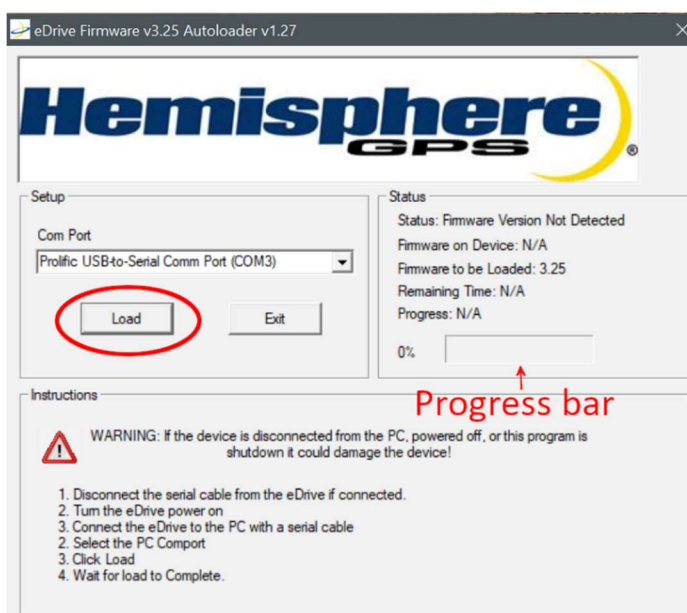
eDrive Firmware v3.25 Autoloader v1.27

Hemisphere GPS®

Setup

Com Port

Prolific USB-to-Serial Comm Port (COM3)

Load

Exit

Status

Status: Firmware Version Not Detected

Firmware on Device: N/A

Firmware to be Loaded: 3.25

Remaining Time: N/A

Progress: N/A

0%

Progress bar

Instructions

WARNING: If the device is disconnected from the PC, powered off, or this program is shutdown it could damage the device!

1. Disconnect the serial cable from the eDrive if connected.
2. Turn the eDrive power on
3. Connect the eDrive to the PC with a serial cable
2. Select the PC Comport
3. Click Load
4. Wait for load to Complete.